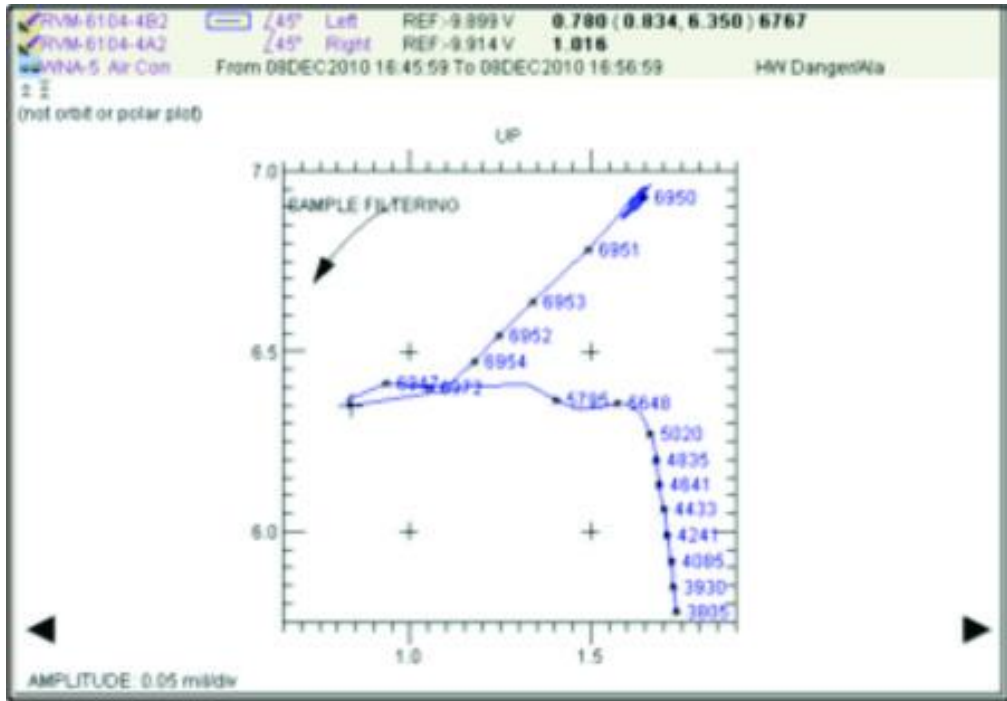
RVM-6104-4B2 ∠45° Left REF:-9.899 V **0.780 ( 0.834, 6.350 ) 6767**
RVM-6104-4A2 ∠45° Right REF:-9.914 V **1.016**
WNA-5 Air Con From 08DEC2010 16:45:59 To 08DEC2010 16:56:59 HW Danger/Ala

(not orbit or polar plot)

UP

7.0

SAMPLE FILTERING

6950
6951
6953
6952
6954
6.5
6947
6973
5795
6648
5020
4835
4641
4433
4241
4085
3930
3805
6.0

1.0
1.5

AMPLITUDE: 0.05 mils/div